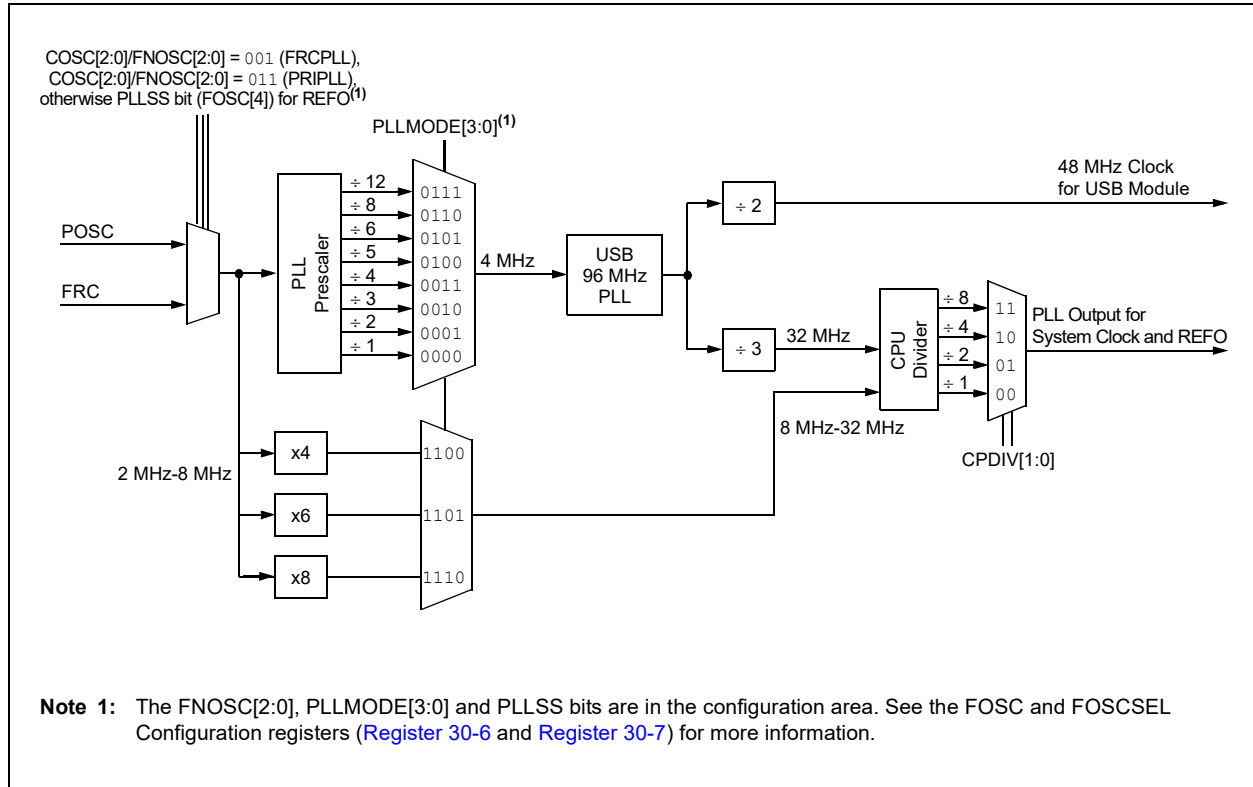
COSC[2:0]/FNOSC[2:0] = 001 (FRCPLL),
COSC[2:0]/FNOSC[2:0] = 011 (PRIPLL),
otherwise PLLSS bit (FOSC[4]) for REFO$^{(1)}$

PLLMODE[3:0]$^{(1)}$

48 MHz Clock
for USB Module

POSC

FRC

PLL
Prescaler

÷ 12
÷ 8
÷ 6
÷ 5
÷ 4
÷ 3
÷ 2
÷ 1

0111
0110
0101
0100
0011
0010
0001
0000

4 MHz

USB
96 MHz
PLL

÷ 2

÷ 3

32 MHz

CPU
Divider

÷ 8
÷ 4
÷ 2
÷ 1

11
10
01
00

PLL Output for
System Clock and REFO

8 MHz-32 MHz

CPDIV[1:0]

2 MHz-8 MHz

x4
x6
x8

1100
1101
1110

Note 1: The FNOSC[2:0], PLLMODE[3:0] and PLLSS bits are in the configuration area. See the FOSC and FOSCSEL Configuration registers (Register 30-6 and Register 30-7) for more information.